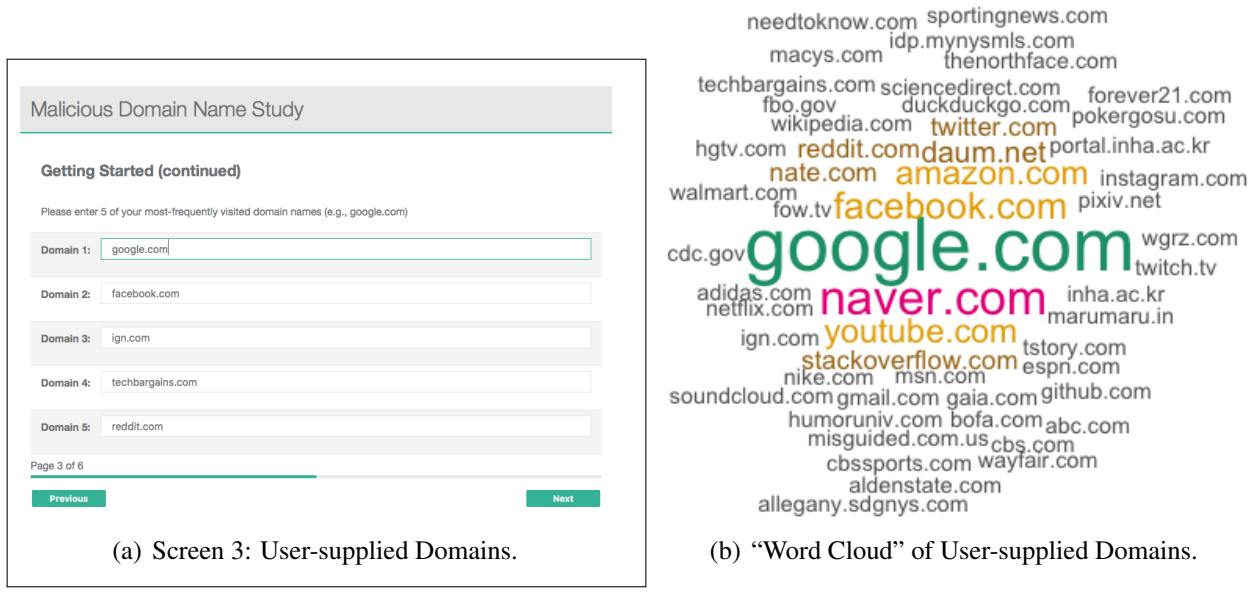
Malicious Domain Name Study

Getting Started (continued)

Please enter 5 of your most-frequently visited domain names (e.g., google.com)

Domain 1: google.com

Domain 2: facebook.com

Domain 3: ign.com

Domain 4: techbargains.com

Domain 5: reddit.com

Page 3 of 6

Previous

Next

(a) Screen 3: User-supplied Domains.

needtoknow.com sportingnews.com
macys.com idp.mynysmls.com
thenorthface.com
techbargains.com sciencedirect.com
fbo.gov duckduckgo.com forever21.com
wikipedia.com twitter.com pokergosu.com
hgtv.com reddit.com daum.net portal.inha.ac.kr
nate.com amazon.com instagram.com
walmart.com
fow.tv facebook.com pixiv.net
cdc.gov google.com wgrz.com
twitch.tv
adidas.com naver.com inha.ac.kr
netflix.com marumaru.in
ign.com youtube.com
stackoverflow.com tstory.com
nike.com msn.com espn.com
soundcloud.com gmail.com gaia.com github.com
humoruniv.com bofa.com abc.com
misguided.com.us cbs.com
cbssports.com wayfair.com
aldenstate.com
allegany.sdgnys.com

(b) “Word Cloud” of User-supplied Domains.